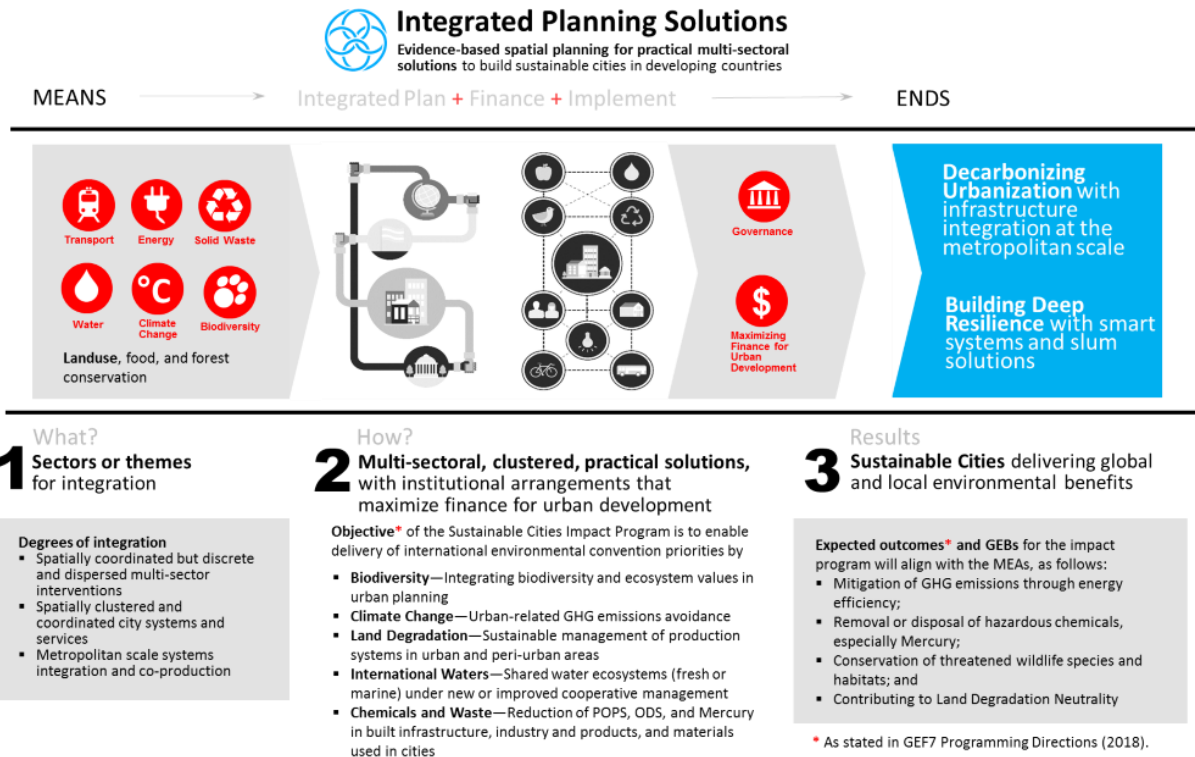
Integrated Planning Solutions

Evidence-based spatial planning for practical multi-sectoral solutions to build sustainable cities in developing countries

MEANS

Integrated Plan + Finance + Implement

ENDS

Transport
Energy
Solid Waste
Water
°C
Climate Change
Biodiversity

Landuse, food, and forest conservation

Governance

$

Maximizing Finance for Urban Development

Decarbonizing Urbanization with infrastructure integration at the metropolitan scale

Building Deep Resilience with smart systems and slum solutions

What?

1 Sectors or themes for integration

Degrees of integration
▪ Spatially coordinated but discrete and dispersed multi-sector interventions
▪ Spatially clustered and coordinated city systems and services
▪ Metropolitan scale systems integration and co-production

How?

2 Multi-sectoral, clustered, practical solutions, with institutional arrangements that maximize finance for urban development

Objective* of the Sustainable Cities Impact Program is to enable delivery of international environmental convention priorities by

▪ Biodiversity—Integrating biodiversity and ecosystem values in urban planning
▪ Climate Change—Urban-related GHG emissions avoidance
▪ Land Degradation—Sustainable management of production systems in urban and peri-urban areas
▪ International Waters—Shared water ecosystems (fresh or marine) under new or improved cooperative management
▪ Chemicals and Waste—Reduction of POPS, ODS, and Mercury in built infrastructure, industry and products, and materials used in cities

Results

3 Sustainable Cities delivering global and local environmental benefits

Expected outcomes* and GEBs for the impact program will align with the MEAs, as follows:
▪ Mitigation of GHG emissions through energy efficiency;
▪ Removal or disposal of hazardous chemicals, especially Mercury;
▪ Conservation of threatened wildlife species and habitats; and
▪ Contributing to Land Degradation Neutrality

* As stated in GEF7 Programming Directions (2018).